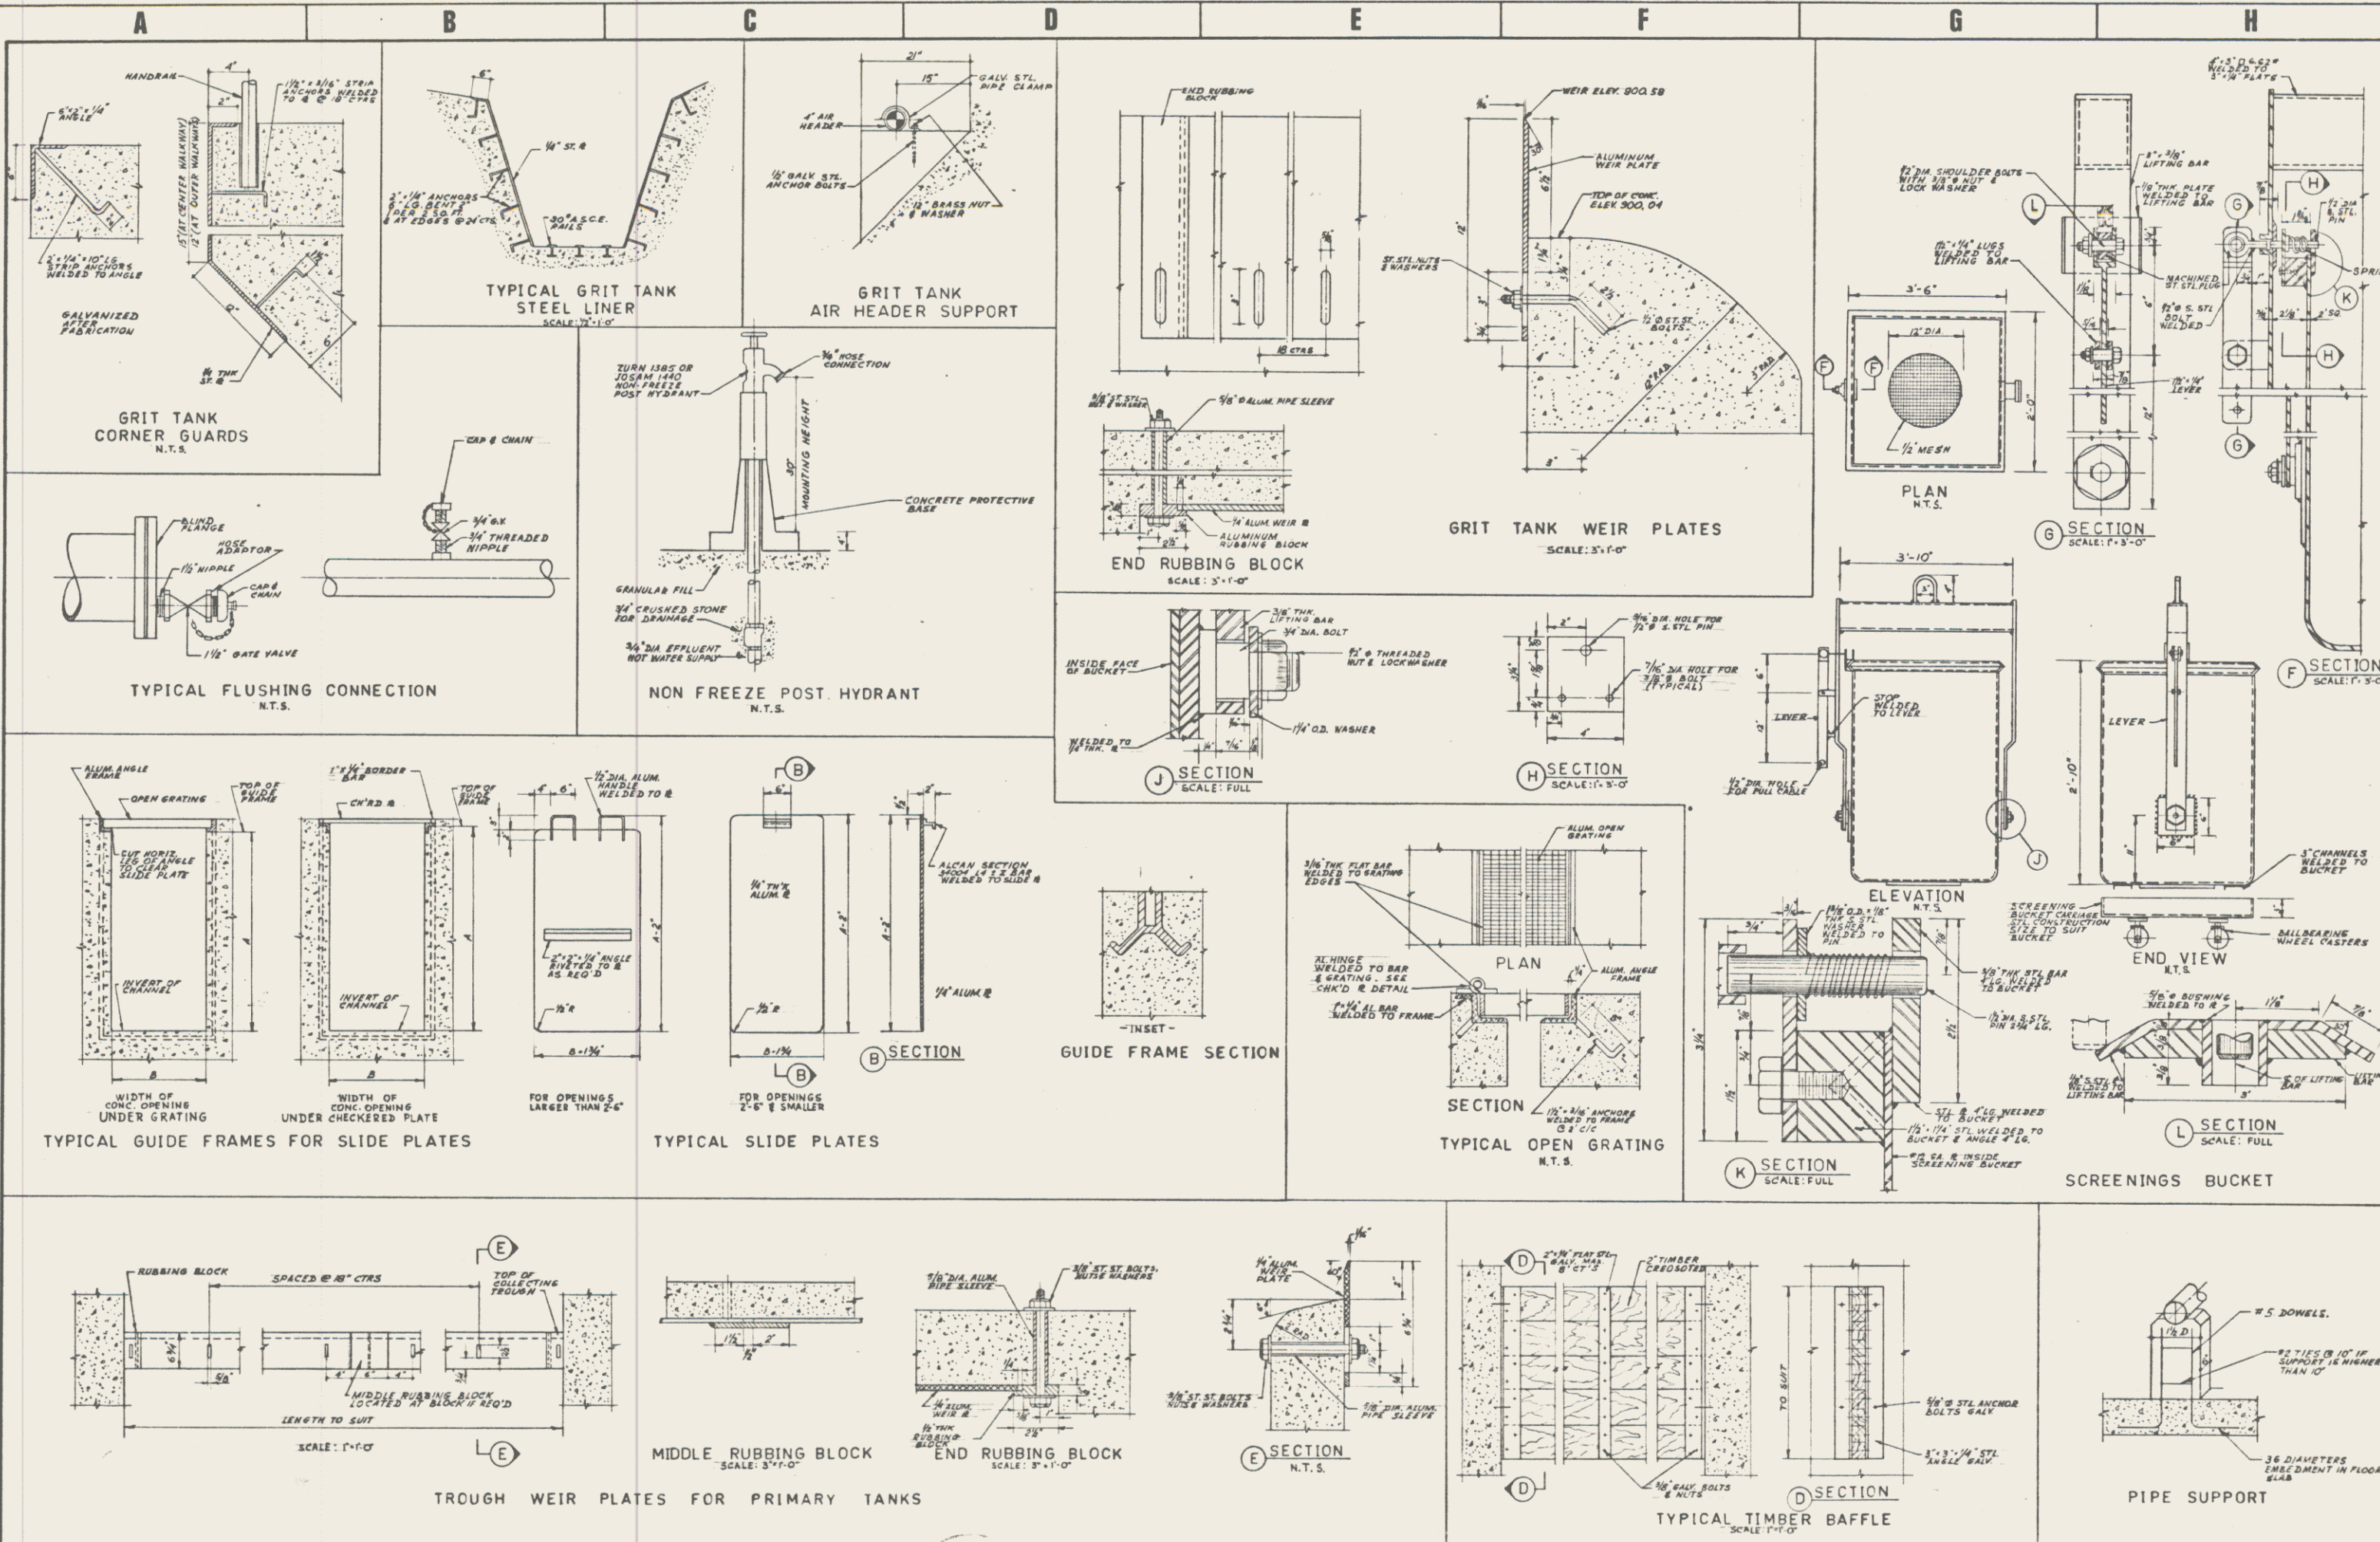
A B C D E F G H

HANDRAIL
4"
2"
1½" x 3/16" STRIP ANCHORS WELDED TO ∠ @ 18" CTRS
6"x2"x¼" ANGLE
15"(AT CENTER WALKWAY) 12"(AT OUTER WALKWAY)
2"x¼"x10"LG STRIP ANCHORS WELDED TO ANGLE
GALVANIZED AFTER FABRICATION
¼ THK ST. PL
GRIT TANK CORNER GUARDS
N.T.S.

6"
¼" ST. PL
2"x⅛" ANCHORS 6" LG. BENT 2" 1 PER 2 SQ. FT. & AT EDGES @ 24" CTS.
30# A.S.C.E. RAILS
TYPICAL GRIT TANK STEEL LINER
SCALE: ½"=1'-0"

21"
15"
GALV. STL. PIPE CLAMP
4" AIR HEADER
½" GALV. STL. ANCHOR BOLTS
½" BRASS NUT & WASHER
GRIT TANK AIR HEADER SUPPORT

END RUBBING BLOCK
18 CTRS
⅜" ST. STL. NUT & WASHER
⅝" Ø ALUM. PIPE SLEEVE
¼" ALUM. WEIR PL
ALUMINUM RUBBING BLOCK
2¼"
END RUBBING BLOCK
SCALE: 3"=1'-0"

WEIR ELEV. 900.58
ALUMINUM WEIR PLATE
TOP OF CONC. ELEV. 900.04
ST. STL. NUTS & WASHERS
½" Ø ST. ST. BOLTS
12" RAD.
3" RAD.
GRIT TANK WEIR PLATES
SCALE: 3"=1'-0"

½" DIA SHOULDER BOLTS WITH ⅜" Ø NUT & LOCK WASHER
1½" x ¼" LUGS WELDED TO LIFTING BAR
3'-6"
12" DIA
½" MESH
PLAN
N.T.S.
2'-0"
3" x ⅜" LIFTING BAR
⅛ THK PLATE WELDED TO LIFTING BAR
MACHINED ST. STL. PLUG
½" Ø S. STL BOLT WELDED
1½" x ¼" LEVER
G SECTION
SCALE: 1"=3'-0"
4" x 3" Ø 6.5# WELDED TO 3" x ¼ PLATE
½" DIA S. STL. PIN
2⅛"
2" SQ.
SPRI

ZURN 1385 OR JOSAM 1440 NON-FREEZE POST HYDRANT
¾" HOSE CONNECTION
MOUNTING HEIGHT
30"
CONCRETE PROTECTIVE BASE
GRANULAR FILL
¾" CRUSHED STONE FOR DRAINAGE
¾" DIA. EFFLUENT HOT WATER SUPPLY
NON FREEZE POST. HYDRANT
N.T.S.

BLIND FLANGE
HOSE ADAPTOR
1½" NIPPLE
CAP & CHAIN
1½" GATE VALVE
CAP & CHAIN
¾" G.V.
¾" THREADED NIPPLE
TYPICAL FLUSHING CONNECTION
N.T.S.

INSIDE FACE OF BUCKET
⅜" THK. LIFTING BAR
¾" DIA. BOLT
¾" Ø THREADED NUT & LOCKWASHER
1¼" O.D. WASHER
WELDED TO ¼" THK. PL
J SECTION
SCALE: FULL

9/16" DIA. HOLE FOR ½" Ø S. STL PIN
7/16" DIA. HOLE FOR ⅜" Ø BOLT (TYPICAL)
H SECTION
SCALE: 1"=3'-0"

3'-10"
LEVER
STOP WELDED TO LEVER
½" DIA HOLE FOR PULL CABLE
2'-10"
ELEVATION
N.T.S.
LEVER
3" CHANNELS WELDED TO BUCKET
SCREENING BUCKET CARRIAGE STL. CONSTRUCTION SIZE TO SUIT BUCKET
BALLBEARING WHEEL CASTERS
END VIEW
N.T.S.
F SECTION
SCALE: 1"=3'-0"

ALUM. ANGLE FRAME
OPEN GRATING
TOP OF GUIDE FRAME
CUT HORIZ. LEG OF ANGLE TO CLEAR SLIDE PLATE
INVERT OF CHANNEL
B
WIDTH OF CONC. OPENING UNDER GRATING
1"x¼" BORDER BAR
CH'R'D PL
TOP OF GUIDE FRAME
INVERT OF CHANNEL
B
WIDTH OF CONC. OPENING UNDER CHECKERED PLATE
TYPICAL GUIDE FRAMES FOR SLIDE PLATES

½" DIA. ALUM. HANDLE WELDED TO PL
2"x2"x¼" ANGLE RIVETED TO PL AS REQ'D
½" R
B-1¾"
A-2"
FOR OPENINGS LARGER THAN 2'-6"
¼" TH'K ALUM. PL
½" R
B-1¾
A-2"
FOR OPENINGS 2'-6" & SMALLER
ALCAN SECTION 54004 1⅛ x 1 BAR WELDED TO SLIDE PL
¼" ALUM. PL
B SECTION
TYPICAL SLIDE PLATES

INSET
GUIDE FRAME SECTION

3/16" THK FLAT BAR WELDED TO GRATING EDGES
ALUM. OPEN GRATING
PLAN
AL. HINGE WELDED TO BAR & GRATING. SEE CHK'D PL DETAIL
1"x⅛" AL. BAR WELDED TO FRAME
ALUM. ANGLE FRAME
SECTION
1½" x 3/16" ANCHORS WELDED TO FRAME @ 2' c/c
TYPICAL OPEN GRATING
N.T.S.

1⅛" O.D. x ⅛" THK S. STL WASHER WELDED TO PIN
⅜" THK STL BAR 4" LG WELDED TO BUCKET
½" DIA S. STL PIN 2¼" LG.
STL PL 4" LG WELDED TO BUCKET
1½" x 1¼" STL WELDED TO BUCKET & ANGLE 4" LG.
#12 GA. PL INSIDE SCREENING BUCKET
K SECTION
SCALE: FULL

⅝" Ø BUSHING WELDED TO PL
¼" x 5 STL PL WELDED TO LIFTING BAR
℄ OF LIFTING BAR
L SECTION
SCALE: FULL
SCREENINGS BUCKET

RUBBING BLOCK
SPACED @ 18" CTRS
TOP OF COLLECTING TROUGH
MIDDLE RUBBING BLOCK LOCATED AT BLOCK IF REQ'D
LENGTH TO SUIT
SCALE: 1"=1'-0"
TROUGH WEIR PLATES FOR PRIMARY TANKS

MIDDLE RUBBING BLOCK
SCALE: 3"=1'-0"

⅞" DIA. ALUM. PIPE SLEEVE
⅜" ST. ST. BOLTS, NUTS & WASHERS
¼" ALUM. WEIR PL
½" THK RUBBING BLOCK
END RUBBING BLOCK
SCALE: 3"=1'-0"

¼" ALUM. WEIR PLATE
⅜" ST. ST. BOLTS NUTS & WASHERS
⅞" DIA. ALUM. PIPE SLEEVE
E SECTION
N.T.S.

2"x⅜" FLAT STL GALV. MAX. 8' CT'S
2" TIMBER CREOSOTED
TO SUIT
⅝" Ø STL ANCHOR BOLTS GALV.
3"x3"x¼" STL ANGLE GALV.
⅜" GALV. BOLTS & NUTS
D SECTION
TYPICAL TIMBER BAFFLE
SCALE: 1"=1'-0"

#5 DOWELS.
#2 TIES @ 10" IF SUPPORT IS HIGHER THAN 10"
36 DIAMETERS EMBEDMENT IN FLOOR SLAB
PIPE SUPPORT